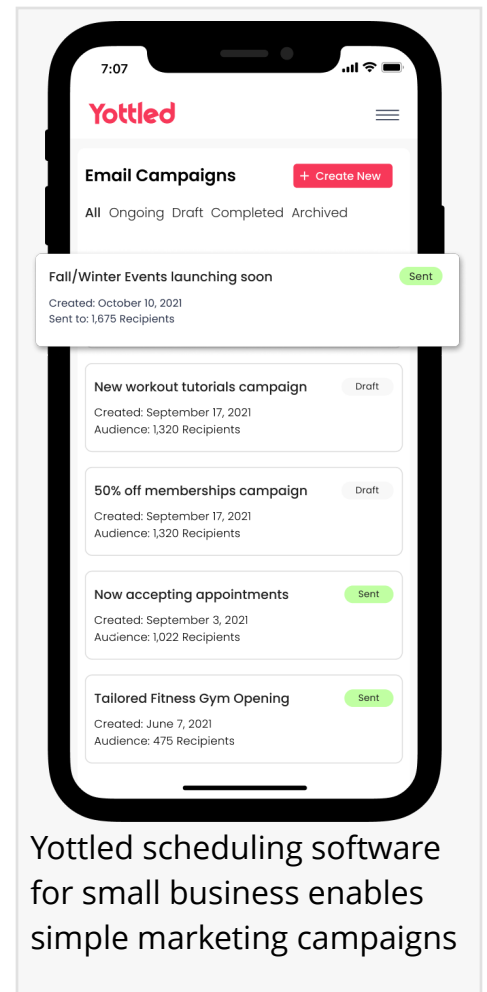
7:07

Yottled

Email Campaigns

+ Create New

All Ongoing Draft Completed Archived

Fall/Winter Events launching soon

Sent

Created: October 10, 2021
Sent to: 1,675 Recipients

New workout tutorials campaign

Draft

Created: September 17, 2021
Audience: 1,320 Recipients

50% off memberships campaign

Draft

Created: September 17, 2021
Audience: 1,320 Recipients

Now accepting appointments

Sent

Created: September 3, 2021
Audience: 1,022 Recipients

Tailored Fitness Gym Opening

Sent

Created: June 7, 2021
Audience: 475 Recipients

Yottled scheduling software for small business enables simple marketing campaigns